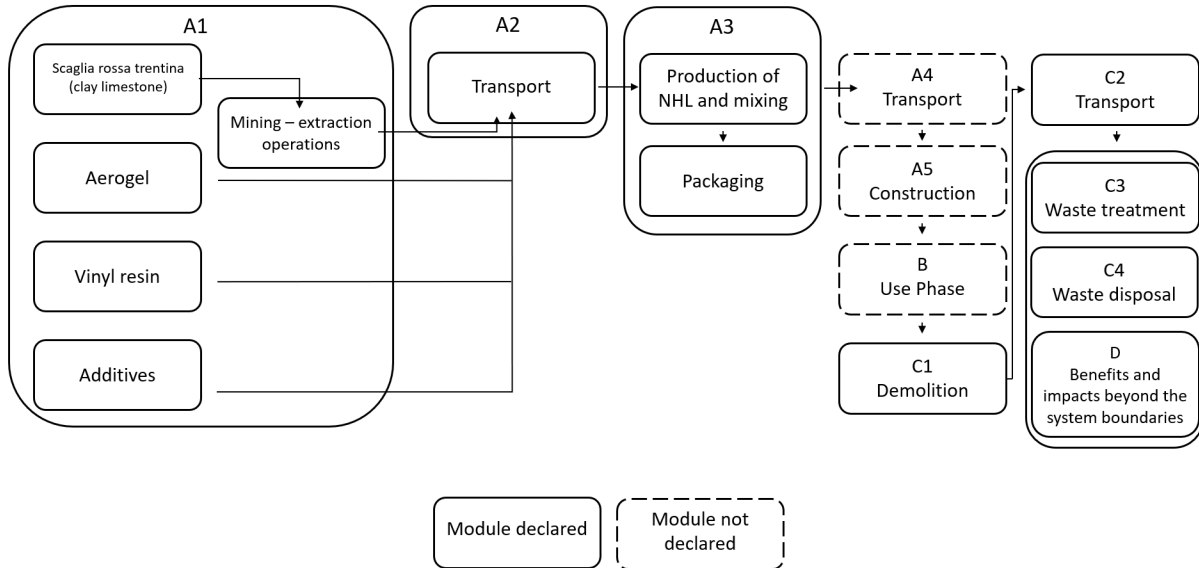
A1

Scaglia rossa trentina (clay limestone)

Mining – extraction operations

Aerogel

Vinyl resin

Additives

A2

Transport

A3

Production of NHL and mixing

Packaging

A4
Transport

A5
Construction

B
Use Phase

C1
Demolition

C2
Transport

C3
Waste treatment

C4
Waste disposal

D
Benefits and impacts beyond the system boundaries

Module declared

Module not declared